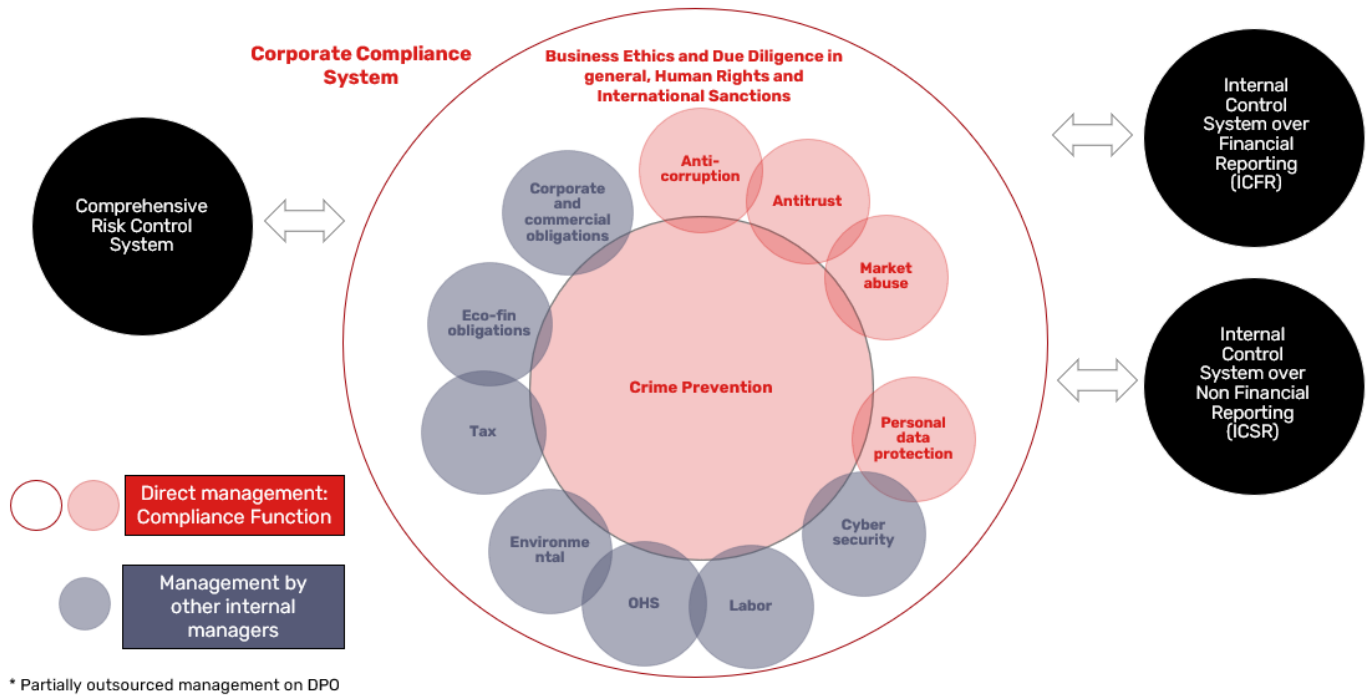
Corporate Compliance System

Business Ethics and Due Diligence in general, Human Rights and International Sanctions

Comprehensive Risk Control System

Internal Control System over Financial Reporting (ICFR)

Internal Control System over Non Financial Reporting (ICSR)

Anti-corruption

Antitrust

Market abuse

Corporate and commercial obligations

Eco-fin obligations

Crime Prevention

Tax

Personal data protection

Cyber security

Environmental

OHS

Labor

Direct management: Compliance Function

Management by other internal managers

* Partially outsourced management on DPO